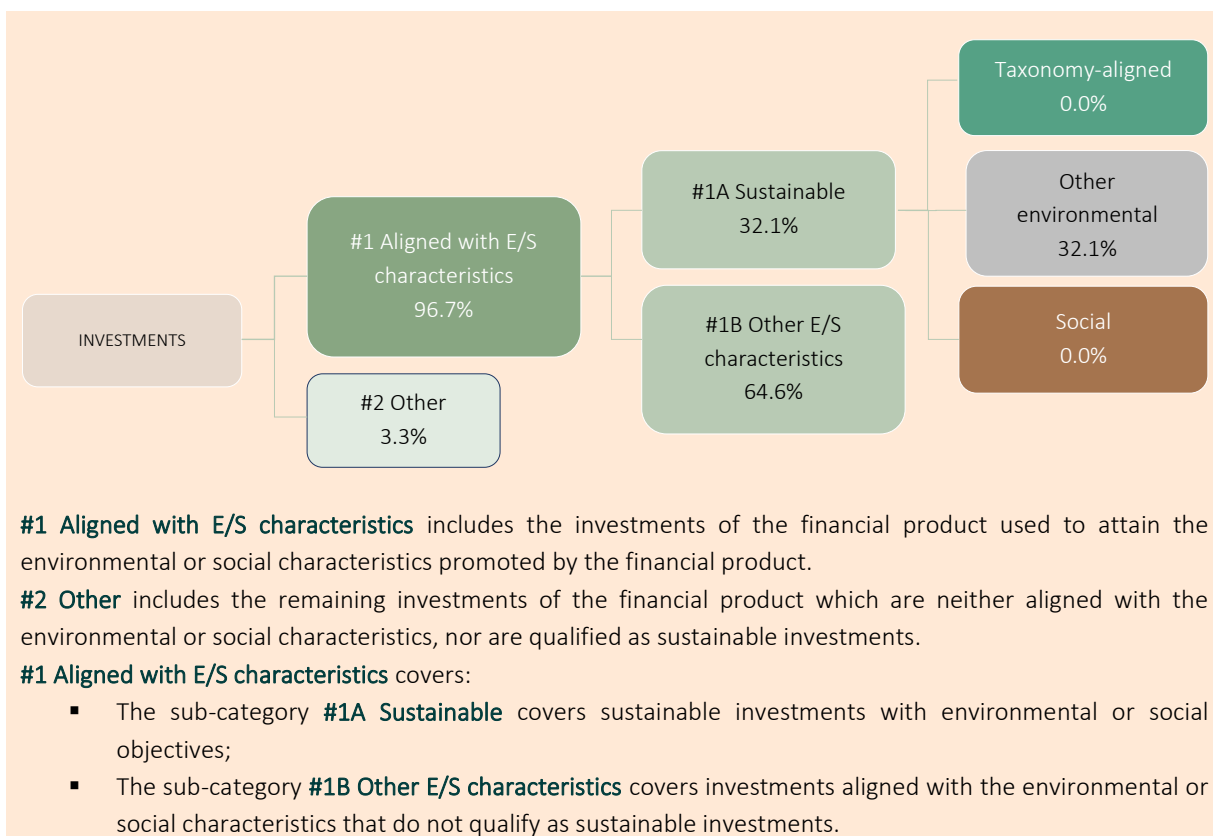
Taxonomy-aligned
0.0%

#1A Sustainable
32.1%

Other environmental
32.1%

#1 Aligned with E/S characteristics
96.7%

INVESTMENTS

#1B Other E/S characteristics
64.6%

Social
0.0%

#2 Other
3.3%

#1 Aligned with E/S characteristics includes the investments of the financial product used to attain the environmental or social characteristics promoted by the financial product.

#2 Other includes the remaining investments of the financial product which are neither aligned with the environmental or social characteristics, nor are qualified as sustainable investments.

#1 Aligned with E/S characteristics covers:

- The sub-category #1A Sustainable covers sustainable investments with environmental or social objectives;
- The sub-category #1B Other E/S characteristics covers investments aligned with the environmental or social characteristics that do not qualify as sustainable investments.